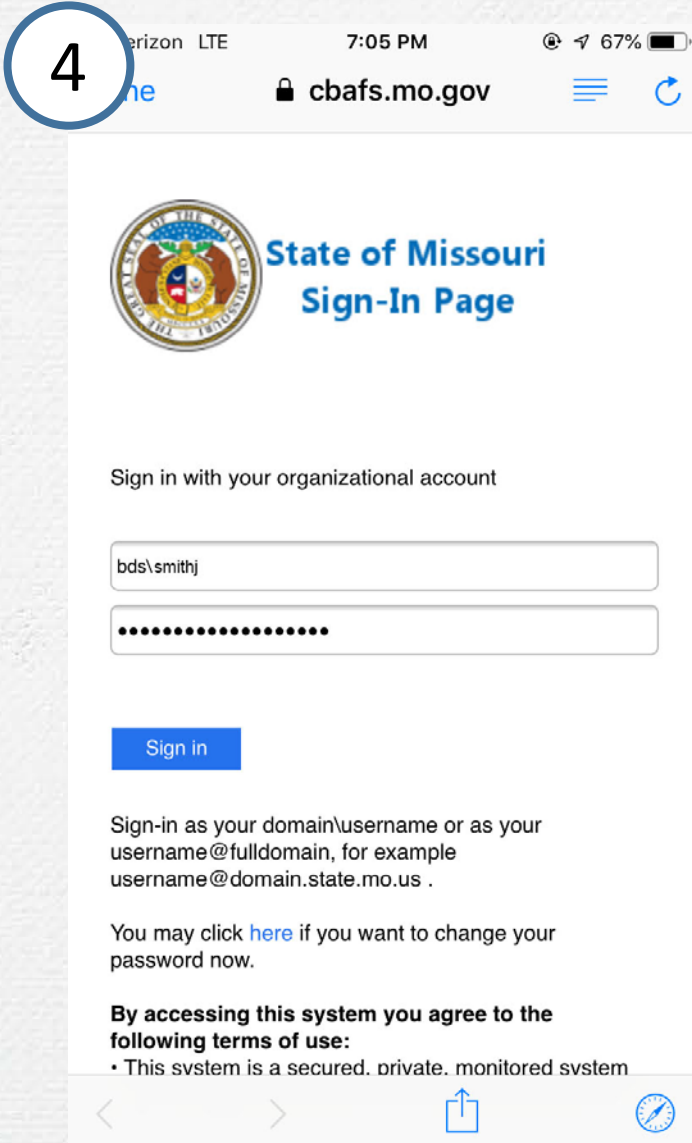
4

erizon LTE 7:05 PM 67%

ne cbafs.mo.gov

THE GREAT SEAL OF THE STATE OF MISSOURI

State of Missouri Sign-In Page

Sign in with your organizational account

bds\smithj

•••••••••••••••••••

Sign in

Sign-in as your domain\username or as your username@fulldomain, for example username@domain.state.mo.us .

You may click here if you want to change your password now.

**By accessing this system you agree to the following terms of use:**
• This system is a secured, private, monitored system